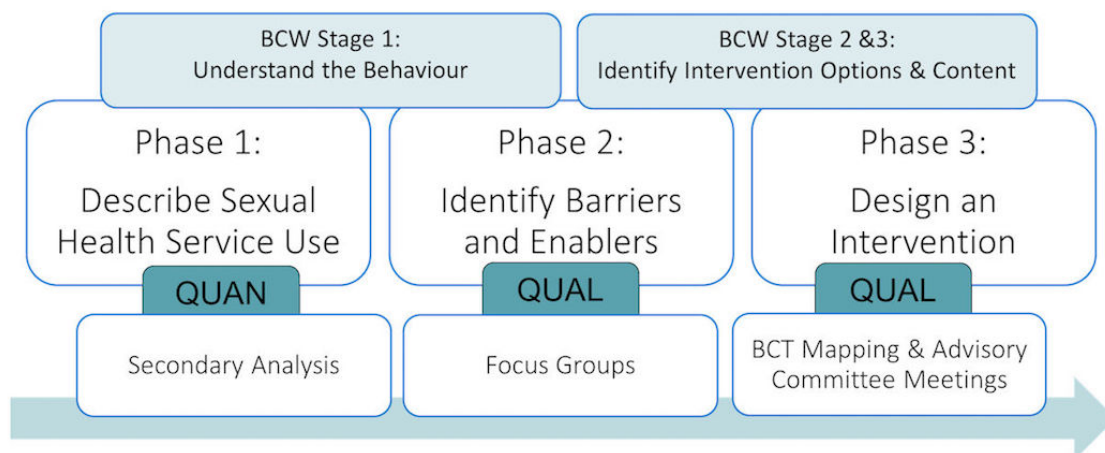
BCW Stage 1:
Understand the Behaviour

BCW Stage 2 &3:
Identify Intervention Options & Content

Phase 1:
Describe Sexual Health Service Use

QUAN

Secondary Analysis

Phase 2:
Identify Barriers and Enablers

QUAL

Focus Groups

Phase 3:
Design an Intervention

QUAL

BCT Mapping & Advisory Committee Meetings